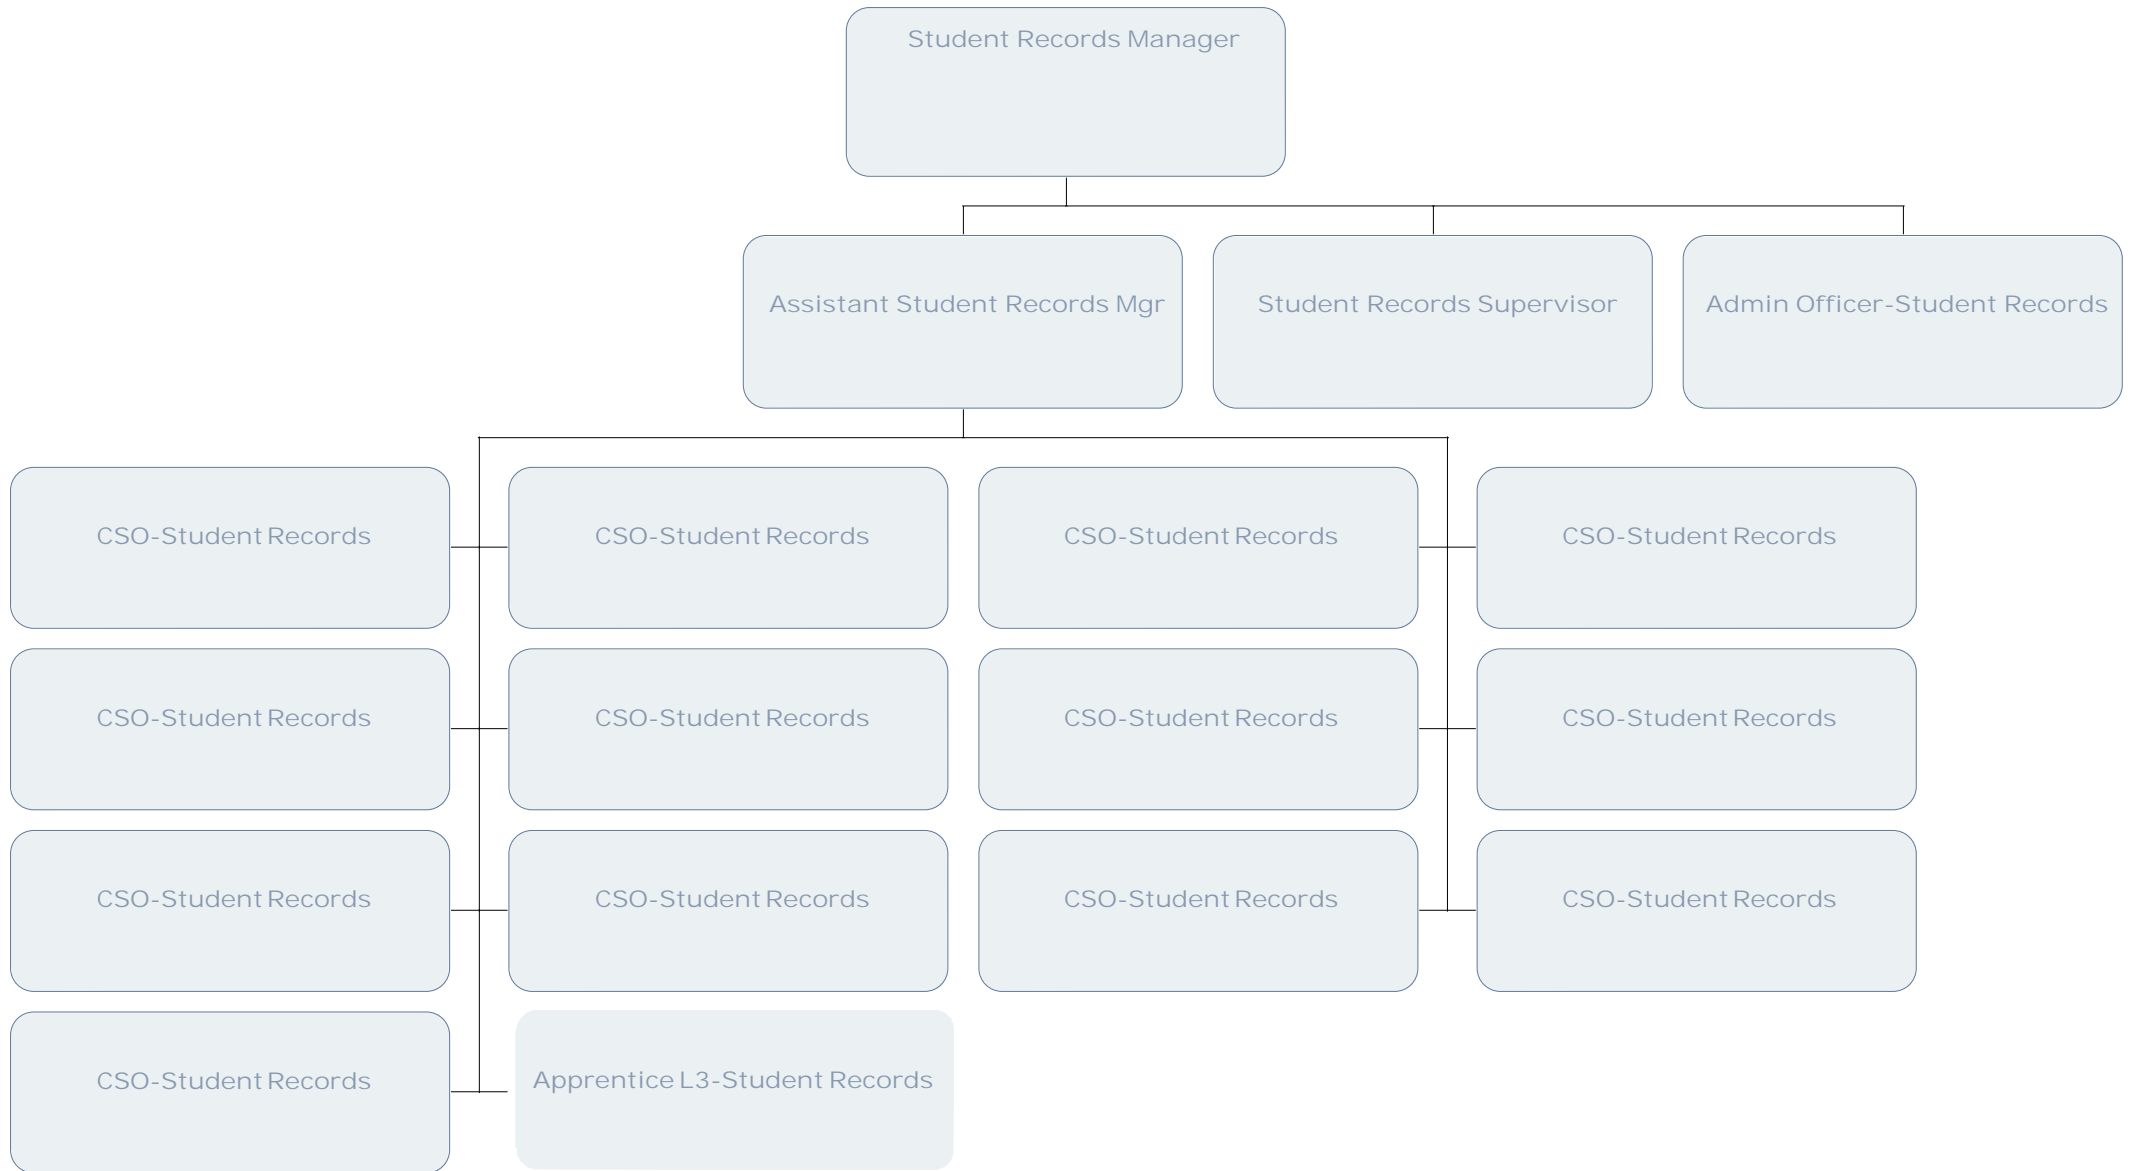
Student Records Manager

Assistant Student Records Mgr

Student Records Supervisor

Admin Officer-Student Records

CSO-Student Records

CSO-Student Records

CSO-Student Records

CSO-Student Records

CSO-Student Records

CSO-Student Records

CSO-Student Records

CSO-Student Records

CSO-Student Records

CSO-Student Records

CSO-Student Records

CSO-Student Records

CSO-Student Records

Apprentice L3-Student Records